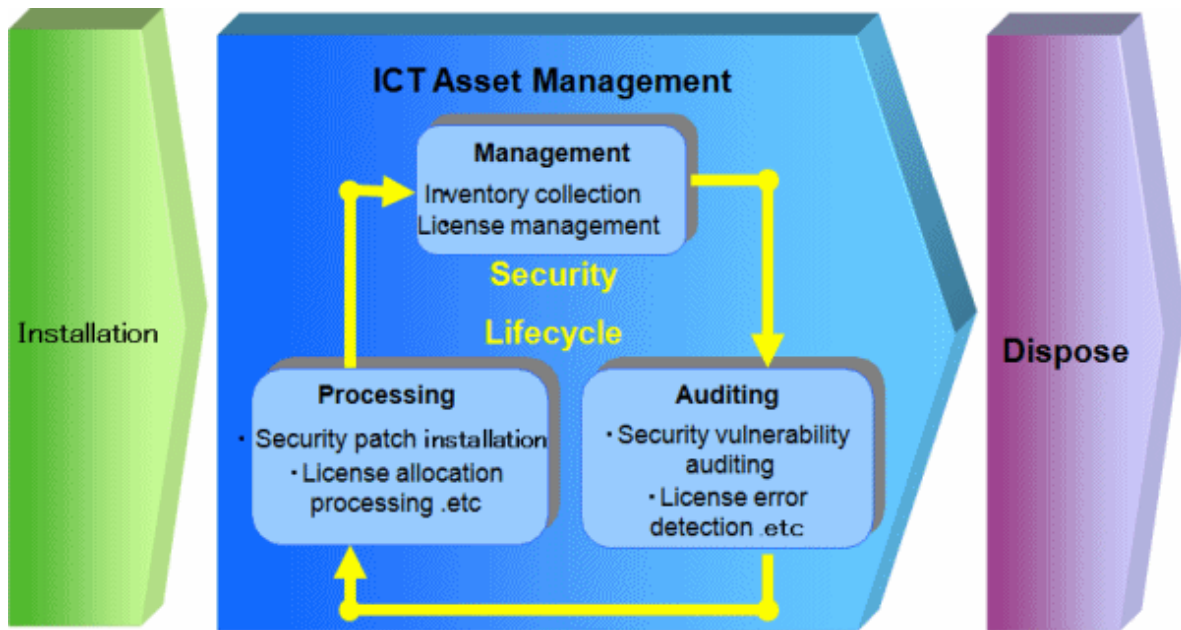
Installation

ICT Asset Management

Management
Inventory collection
License management

Security
Lifecycle

Processing
・Security patch installation
・License allocation processing .etc

Auditing
・Security vulnerability auditing
・License error detection .etc

Dispose